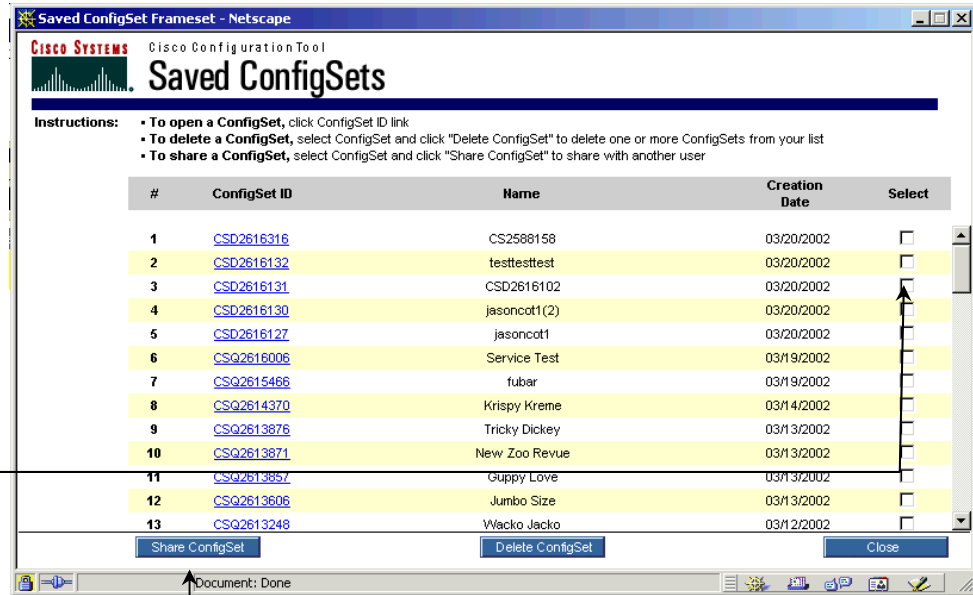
Saved ConfigSet Frameset - Netscape

CISCO SYSTEMS

Cisco Configuration Tool

Saved ConfigSets

Instructions:
• To open a ConfigSet, click ConfigSet ID link
• To delete a ConfigSet, select ConfigSet and click "Delete ConfigSet" to delete one or more ConfigSets from your list
• To share a ConfigSet, select ConfigSet and click "Share ConfigSet" to share with another user

| # | ConfigSet ID | Name | Creation Date | Select |
|---|---|---|---|---|
| 1 | CSD2616316 | CS2588158 | 03/20/2002 | |
| 2 | CSD2616132 | testtesttest | 03/20/2002 | |
| 3 | CSD2616131 | CSD2616102 | 03/20/2002 | |
| 4 | CSD2616130 | jasoncot1(2) | 03/20/2002 | |
| 5 | CSD2616127 | jasoncot1 | 03/20/2002 | |
| 6 | CSQ2616006 | Service Test | 03/19/2002 | |
| 7 | CSQ2615466 | fubar | 03/19/2002 | |
| 8 | CSQ2614370 | Krispy Kreme | 03/14/2002 | |
| 9 | CSQ2613876 | Tricky Dickey | 03/13/2002 | |
| 10 | CSQ2613871 | New Zoo Revue | 03/13/2002 | |
| 11 | CSQ2613857 | Guppy Love | 03/13/2002 | |
| 12 | CSQ2613606 | Jumbo Size | 03/13/2002 | |
| 13 | CSQ2613248 | Wacko Jacko | 03/12/2002 | |

Share ConfigSet
Delete ConfigSet
Close

Document: Done